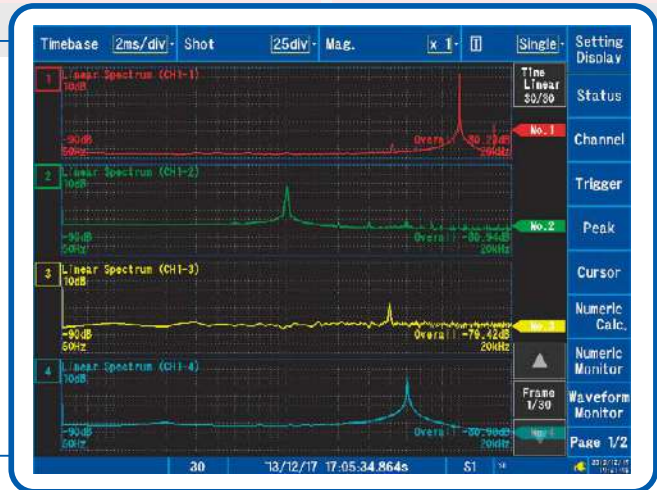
Timebase 2ms/div Shot 25div Mag. x 1 Single

Setting Display

Status

Channel

Trigger

Peak

Cursor

Numeric Calc.

Numeric Monitor

Waveform Monitor

Page 1/2

Time Linear 30/30

1 Linear Spectrum (CH1-1)
10dB
-90dB
50Hz
Overall -50.23dB
20kHz
No. 1

2 Linear Spectrum (CH1-2)
10dB
-90dB
50Hz
Overall -50.54dB
20kHz
No. 2

3 Linear Spectrum (CH1-3)
10dB
-90dB
50Hz
Overall -76.42dB
20kHz
No. 3

4 Linear Spectrum (CH1-4)
10dB
-90dB
50Hz
Overall -50.90dB
20kHz
No. 4

Frame 1/30

30 13/12/17 17:05:34.864s S1